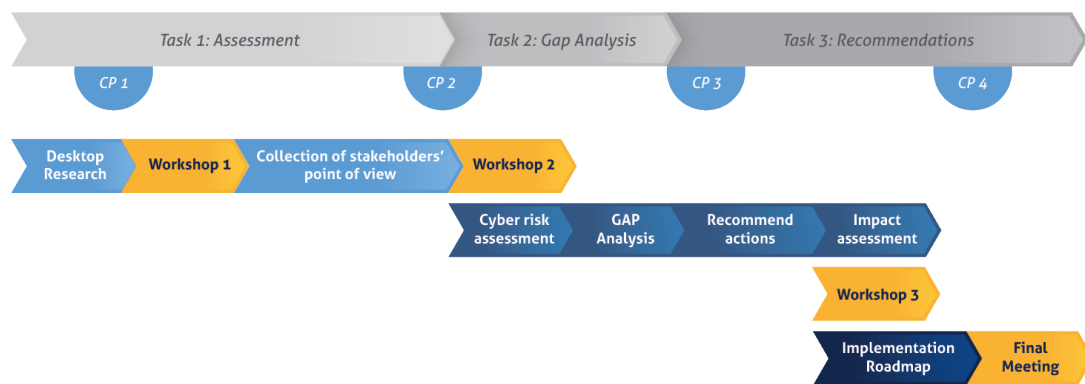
Task 1: Assessment

Task 2: Gap Analysis

Task 3: Recommendations

CP 1

CP 2

CP 3

CP 4

Desktop Research

Workshop 1

Collection of stakeholders' point of view

Workshop 2

Cyber risk assessment

GAP Analysis

Recommend actions

Impact assessment

Workshop 3

Implementation Roadmap

Final Meeting